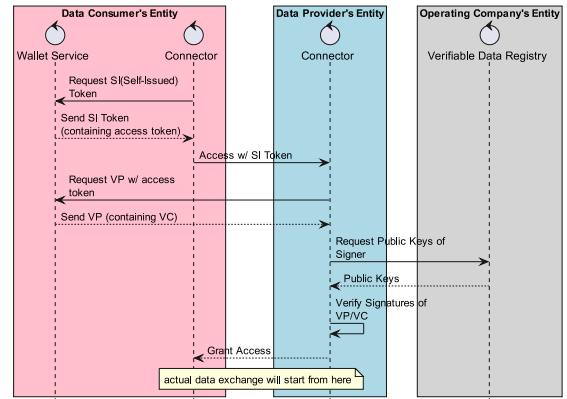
Data Consumer's Entity

Wallet Service

Connector

Data Provider's Entity

Connector

Operating Company's Entity

Verifiable Data Registry

Request SI(Self-Issued) Token

Send SI Token (containing access token)

Access w/ SI Token

Request VP w/ access token

Send VP (containing VC)

Request Public Keys of Signer

Public Keys

Verify Signatures of VP/VC

Grant Access

actual data exchange will start from here